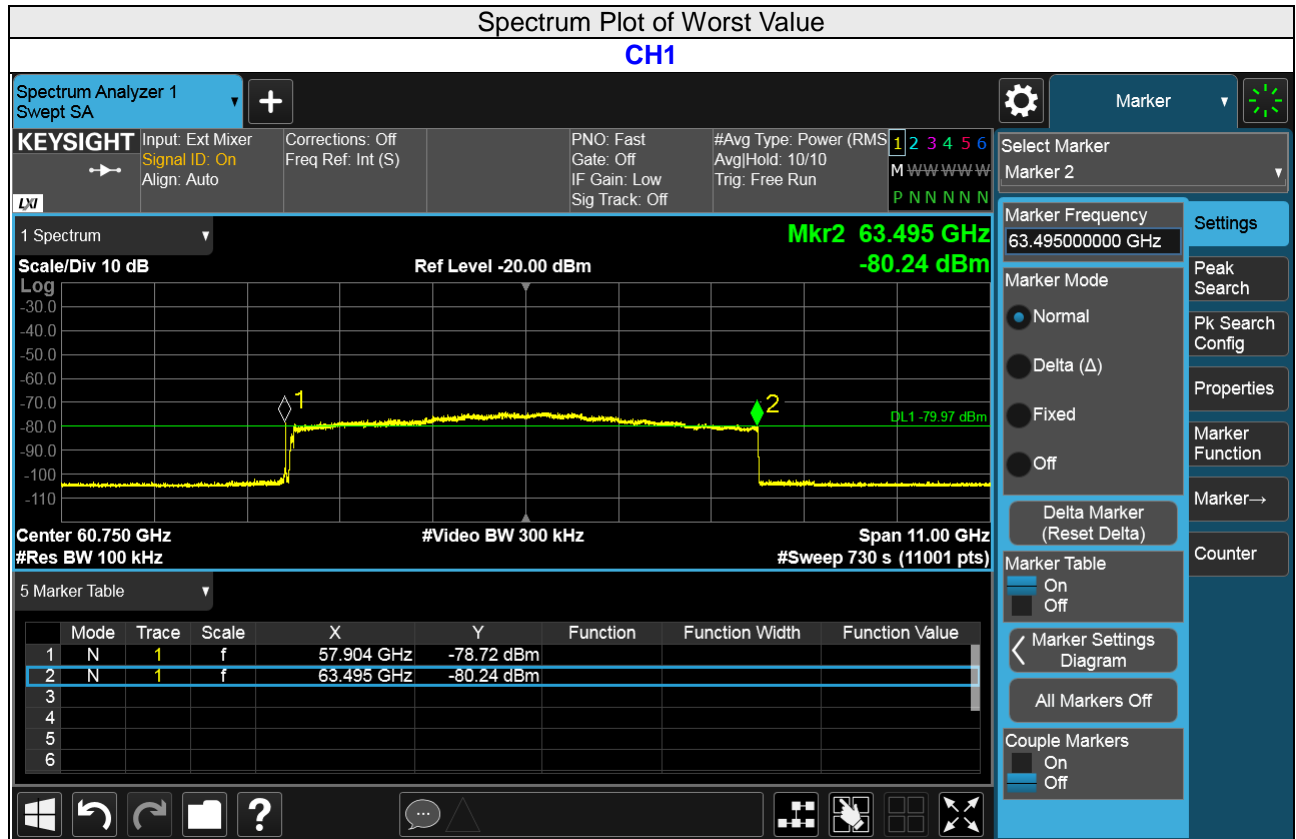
Spectrum Plot of Worst Value

CH1

Spectrum Analyzer 1
Swept SA

Marker

KEYSIGHT
Input: Ext Mixer
Signal ID: On
Align: Auto
Corrections: Off
Freq Ref: Int (S)
PNO: Fast
Gate: Off
IF Gain: Low
Sig Track: Off
#Avg Type: Power (RMS)
Avg|Hold: 10/10
Trig: Free Run
1 2 3 4 5 6
M WWWWW
P N N N N N

Select Marker
Marker 2

1 Spectrum
Mkr2 63.495 GHz
-80.24 dBm
Scale/Div 10 dB
Ref Level -20.00 dBm
Log
-30.0
-40.0
-50.0
-60.0
-70.0
-80.0
-90.0
-100
-110
1
2
DL1 -79.97 dBm
Center 60.750 GHz
#Res BW 100 kHz
#Video BW 300 kHz
Span 11.00 GHz
#Sweep 730 s (11001 pts)

Marker Frequency
63.495000000 GHz
Marker Mode
Normal
Delta (Δ)
Fixed
Off
Delta Marker (Reset Delta)
Marker Table
On
Off
Marker Settings Diagram
All Markers Off
Couple Markers
On
Off

Settings
Peak Search
Pk Search Config
Properties
Marker Function
Marker→
Counter

5 Marker Table

| | Mode | Trace | Scale | X | Y | Function | Function Width | Function Value |
|---|---|---|---|---|---|---|---|---|
| 1 | N | 1 | f | 57.904 GHz | -78.72 dBm | | | |
| 2 | N | 1 | f | 63.495 GHz | -80.24 dBm | | | |
| 3 | | | | | | | | |
| 4 | | | | | | | | |
| 5 | | | | | | | | |
| 6 | | | | | | | | |